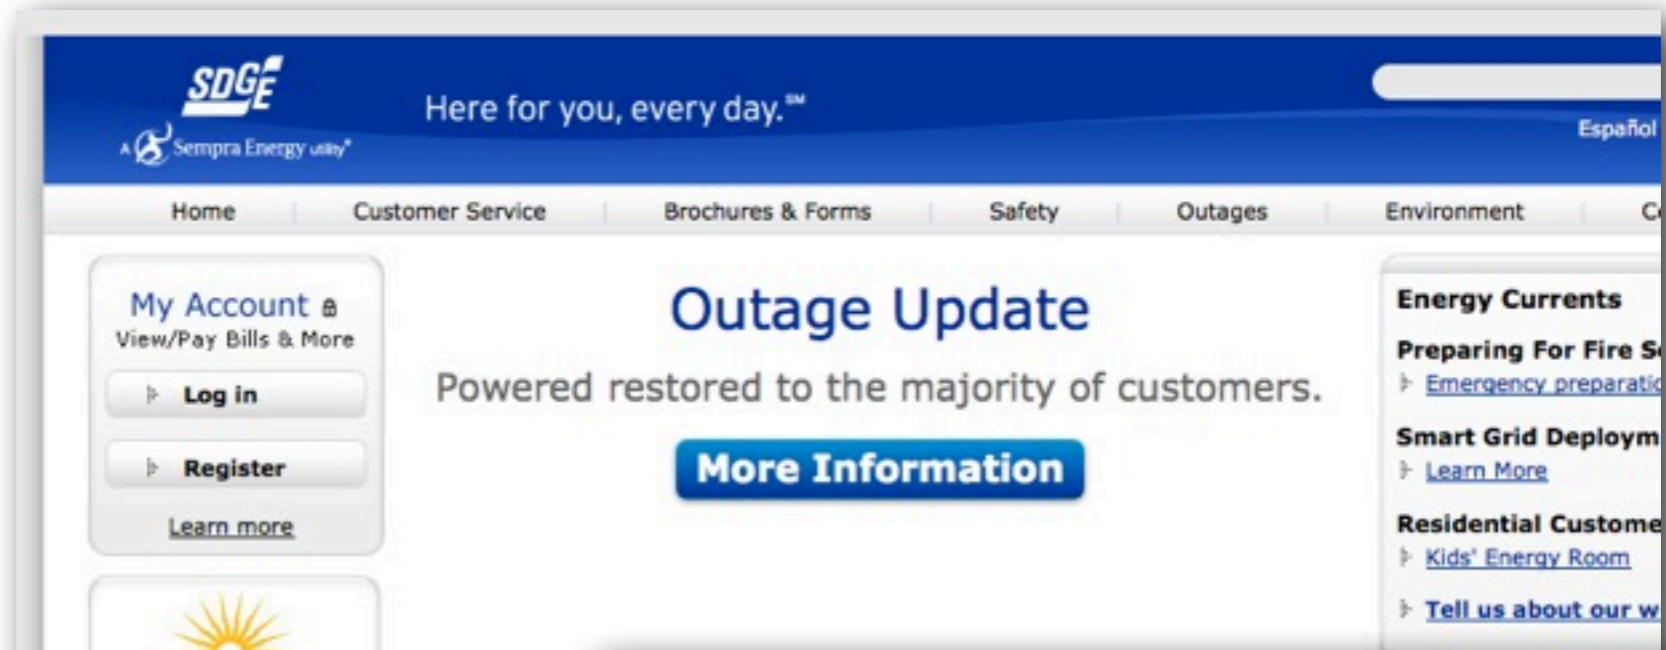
SDGE
A Sempra Energy utility®

Here for you, every day.℠

Español

Home | Customer Service | Brochures & Forms | Safety | Outages | Environment | C

My Account
View/Pay Bills & More

Log in

Register

Learn more

Outage Update

Powered restored to the majority of customers.

More Information

Energy Currents

Preparing For Fire S

Emergency preparati

Smart Grid Deploym

Learn More

Residential Custome

Kids' Energy Room

Tell us about our w